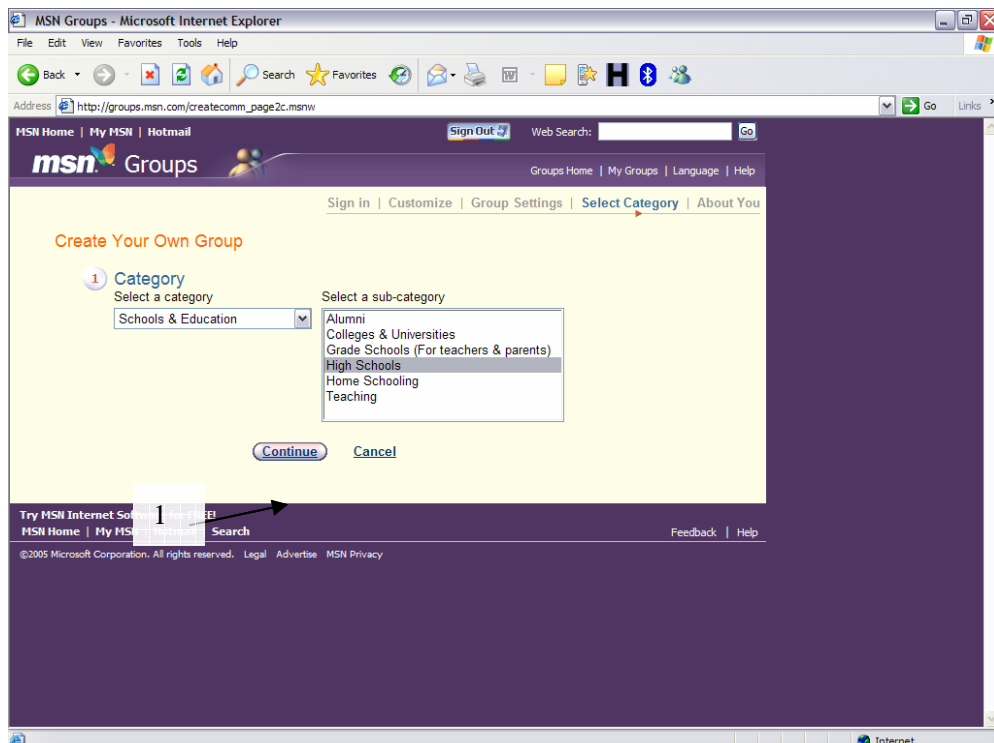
MSN Groups - Microsoft Internet Explorer

File Edit View Favorites Tools Help

Back Search Favorites

Address http://groups.msn.com/createcomm_page2c.msnw Go Links

MSN Home | My MSN | Hotmail Sign Out Web Search: Go

msn Groups

Groups Home | My Groups | Language | Help

Sign in | Customize | Group Settings | Select Category | About You

Create Your Own Group

1 Category
Select a category
Schools & Education

Select a sub-category
Alumni
Colleges & Universities
Grade Schools (For teachers & parents)
High Schools
Home Schooling
Teaching

Continue Cancel

Try MSN Internet Soft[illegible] for FREE!
MSN Home | My MS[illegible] | Hotmail | Search

1

Feedback | Help

©2005 Microsoft Corporation. All rights reserved. Legal Advertise MSN Privacy

Internet